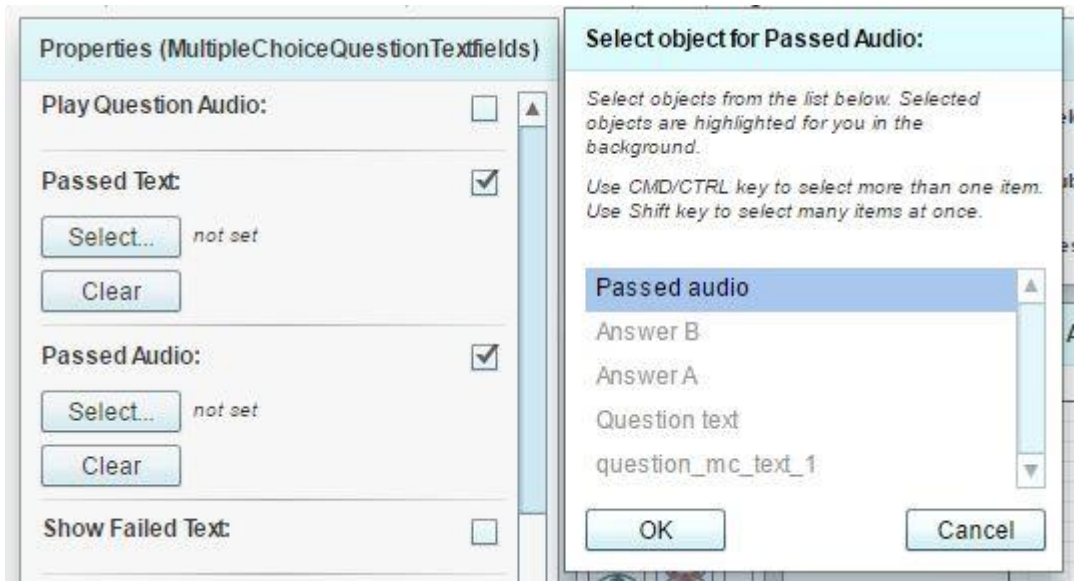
Properties (MultipleChoiceQuestionTextfields)

Play Question Audio:

Passed Text:

Select... not set

Clear

Passed Audio:

Select... not set

Clear

Show Failed Text:

Select object for Passed Audio:

Select objects from the list below. Selected objects are highlighted for you in the background.

Use CMD/CTRL key to select more than one item. Use Shift key to select many items at once.

Passed audio
Answer B
Answer A
Question text
question_mc_text_1

OK

Cancel